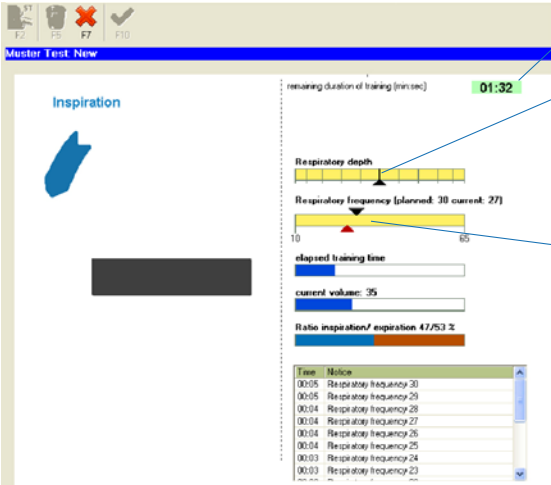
F2 F5 F7 F10

Muster Test New

Inspiration

remaining duration of training (min:sec)

01:32

Respiratory depth

Respiratory frequency (planned: 30 current: 27)

10 65

elapsed training time

current volume: 35

Ratio inspiration/ expiration 47/53 %

| Time | Notice |
|---|---|
| 00:05 | Respiratory frequency 30 |
| 00:05 | Respiratory frequency 29 |
| 00:04 | Respiratory frequency 28 |
| 00:04 | Respiratory frequency 27 |
| 00:04 | Respiratory frequency 26 |
| 00:04 | Respiratory frequency 25 |
| 00:03 | Respiratory frequency 24 |
| 00:03 | Respiratory frequency 23 |
| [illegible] | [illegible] |